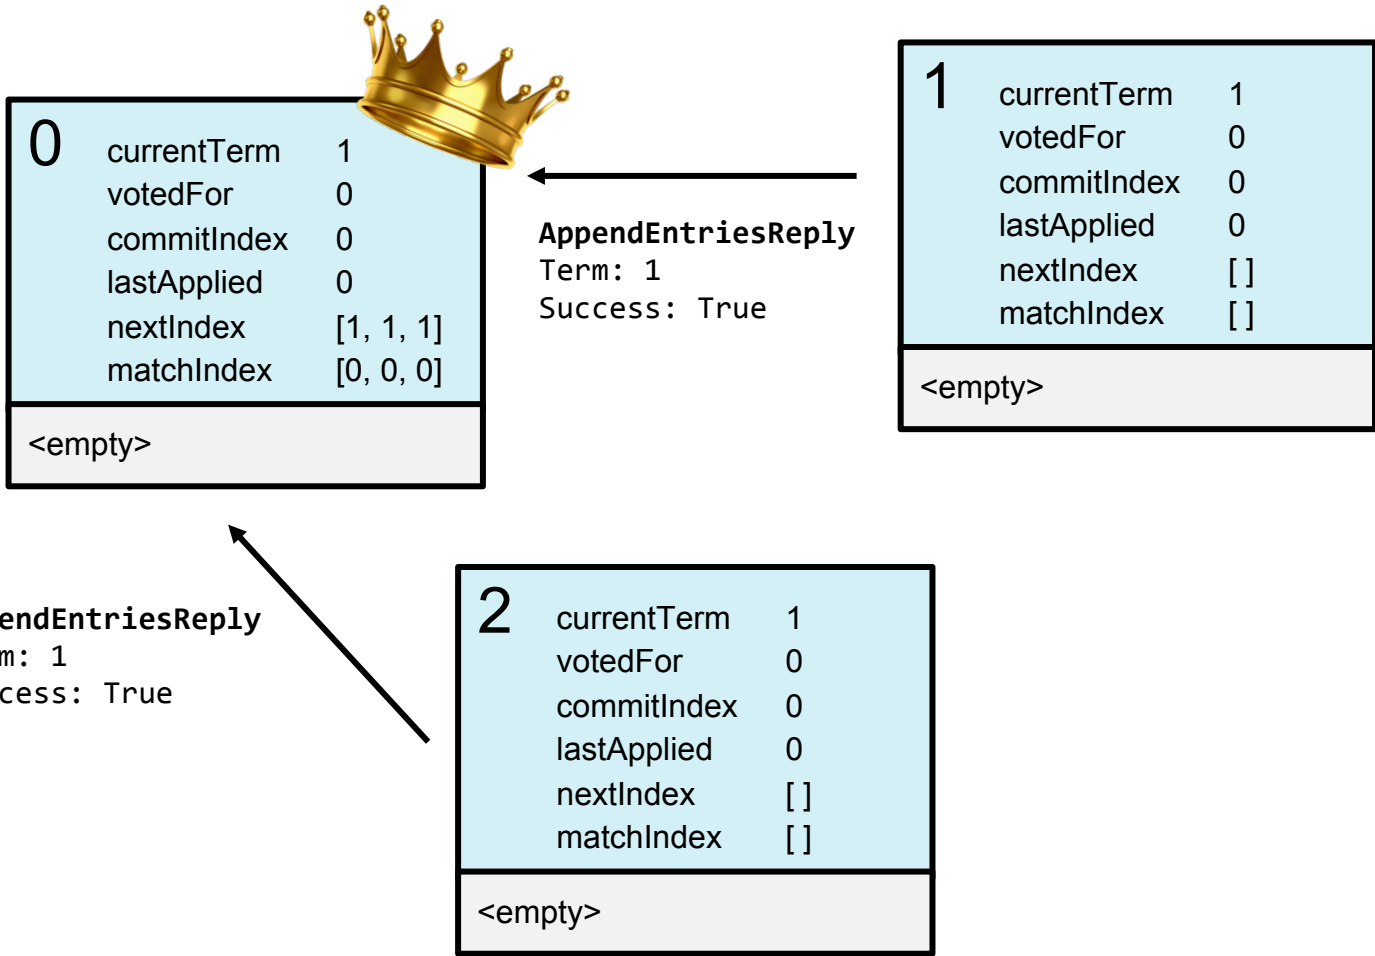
0

| | |
|---|---|
| currentTerm | 1 |
| votedFor | 0 |
| commitIndex | 0 |
| lastApplied | 0 |
| nextIndex | [1, 1, 1] |
| matchIndex | [0, 0, 0] |

<empty>

AppendEntriesReply
Term: 1
Success: True

1

| | |
|---|---|
| currentTerm | 1 |
| votedFor | 0 |
| commitIndex | 0 |
| lastApplied | 0 |
| nextIndex | [ ] |
| matchIndex | [ ] |

<empty>

endEntriesReply
m: 1
cess: True

2

| | |
|---|---|
| currentTerm | 1 |
| votedFor | 0 |
| commitIndex | 0 |
| lastApplied | 0 |
| nextIndex | [ ] |
| matchIndex | [ ] |

<empty>